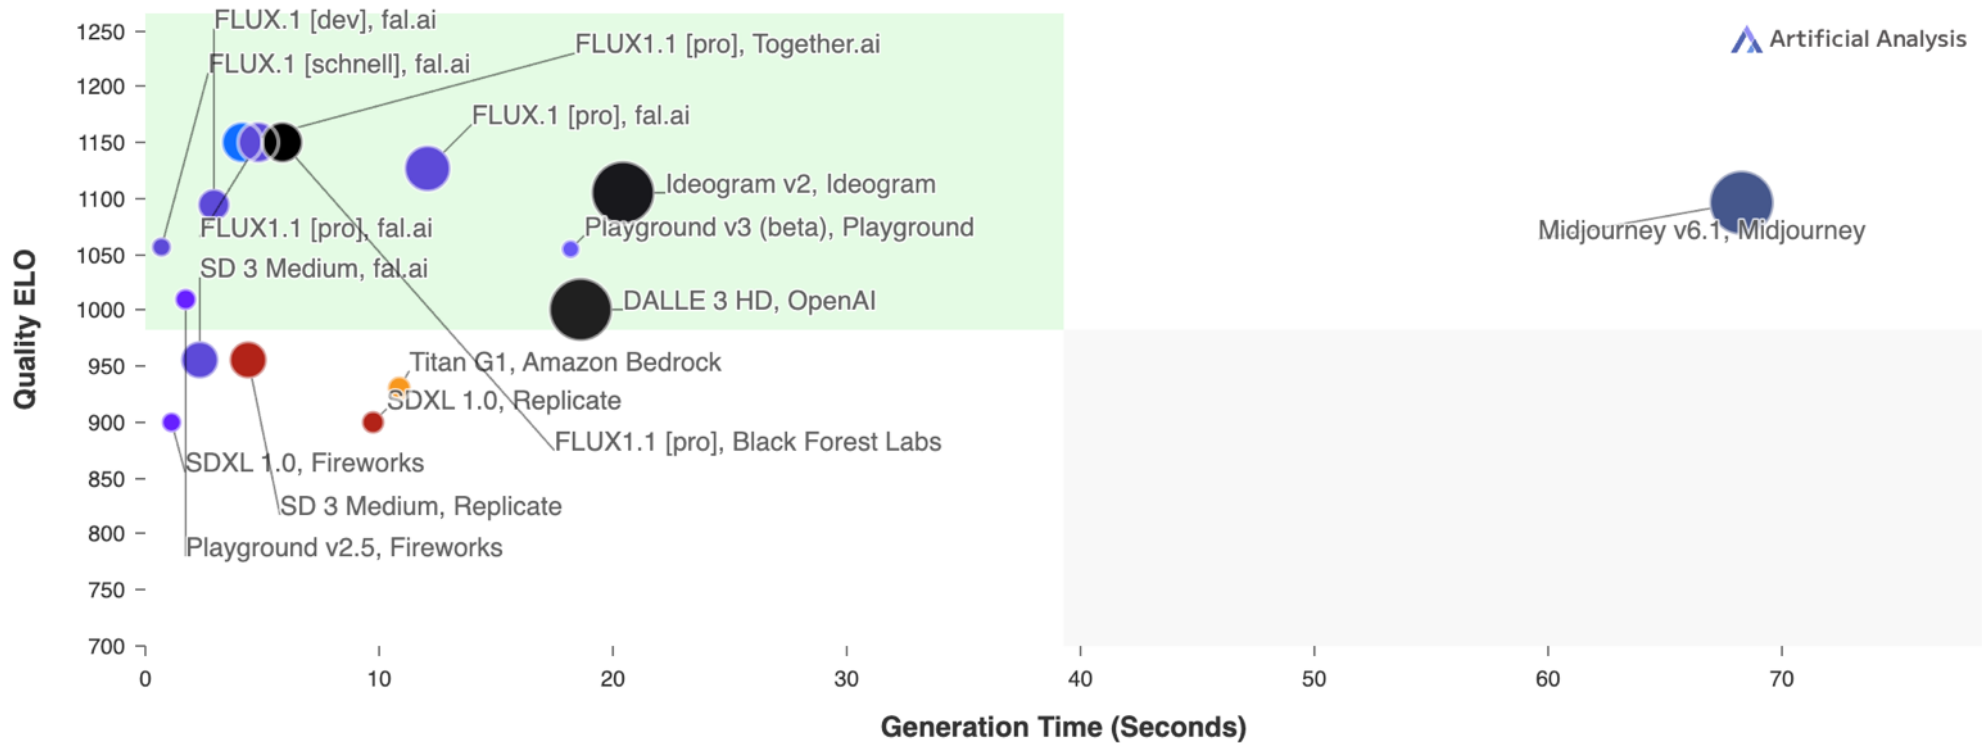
Artificial Analysis

Quality ELO

1250
1200
1150
1100
1050
1000
950
900
850
800
750
700

FLUX.1 [dev], fal.ai
FLUX.1 [schnell], fal.ai
FLUX1.1 [pro], Together.ai
FLUX.1 [pro], fal.ai
Ideogram v2, Ideogram
FLUX1.1 [pro], fal.ai
Playground v3 (beta), Playground
SD 3 Medium, fal.ai
DALLE 3 HD, OpenAI
Titan G1, Amazon Bedrock
SDXL 1.0, Replicate
FLUX1.1 [pro], Black Forest Labs
SDXL 1.0, Fireworks
SD 3 Medium, Replicate
Playground v2.5, Fireworks
Midjourney v6.1, Midjourney

0
10
20
30
40
50
60
70

Generation Time (Seconds)